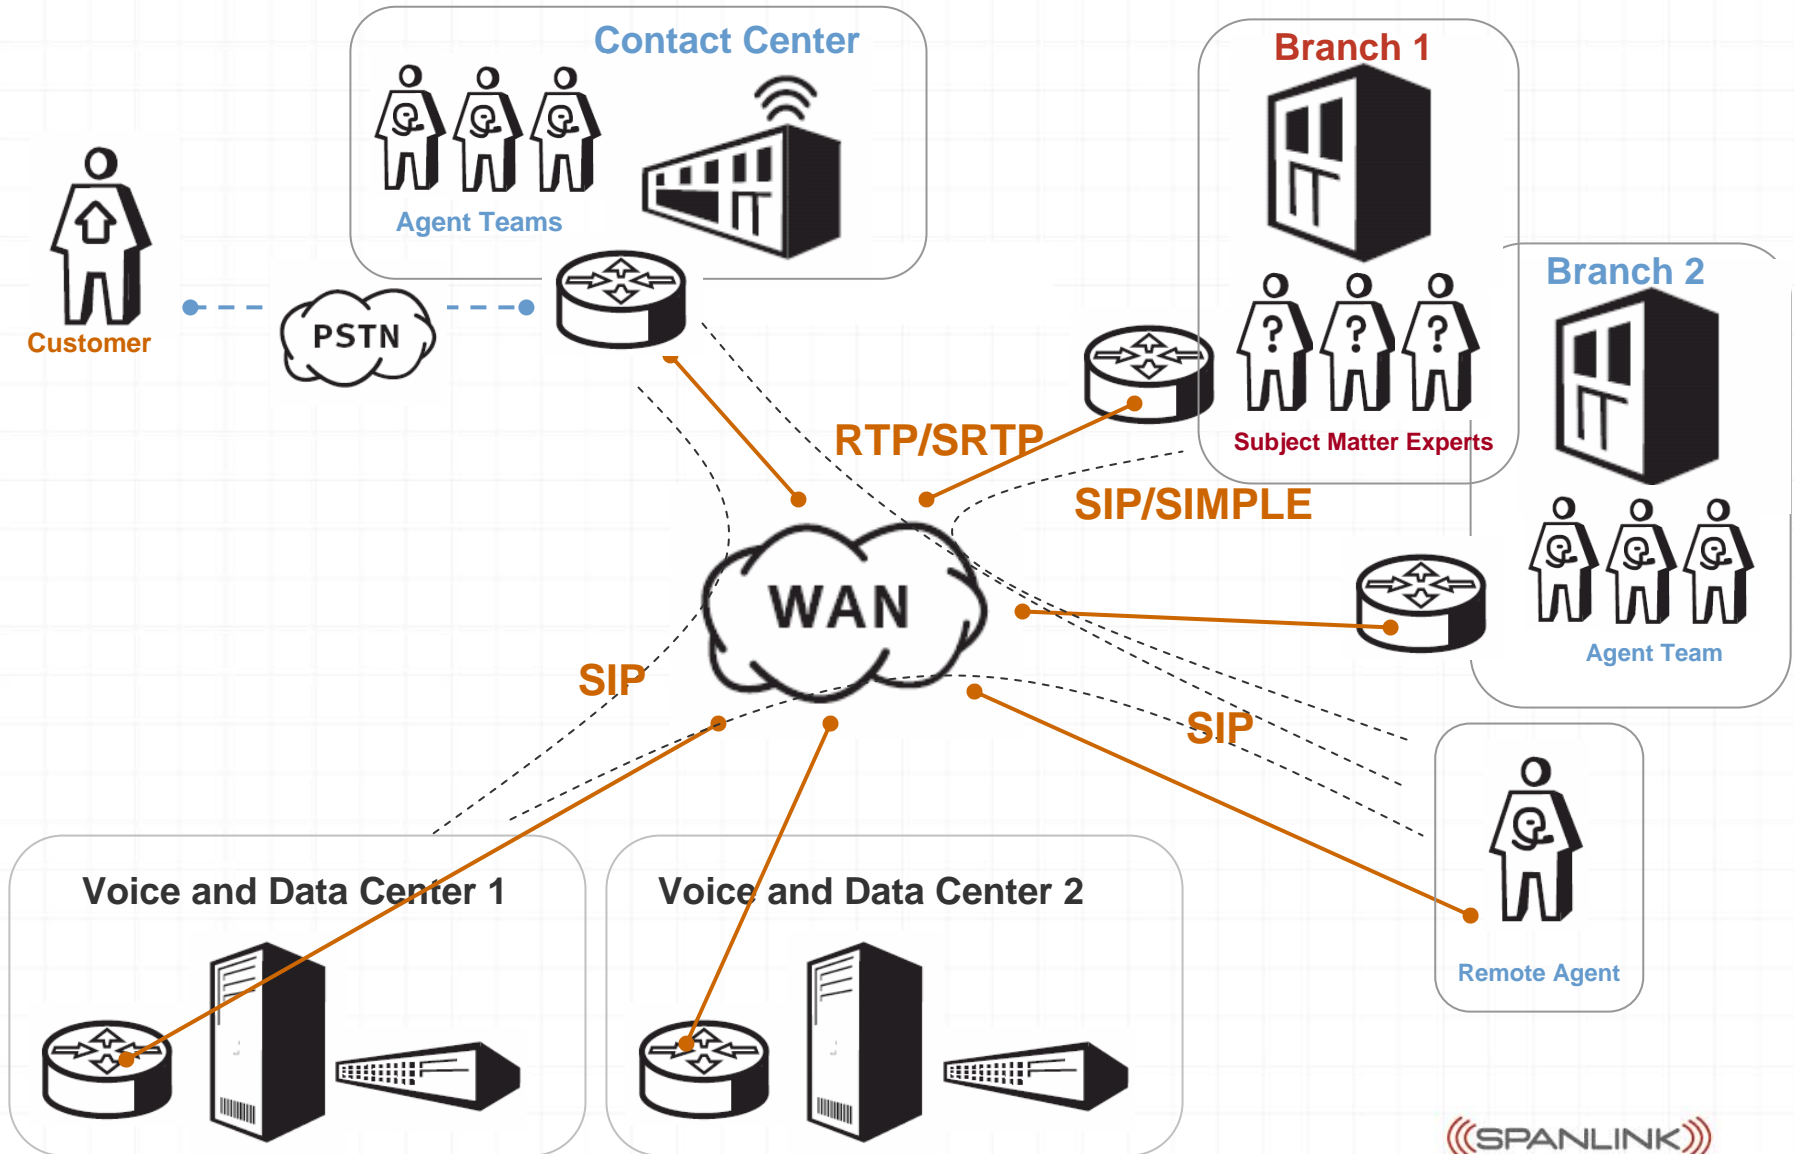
Contact Center

Agent Teams

Customer

PSTN

Branch 1

Subject Matter Experts

Branch 2

Agent Team

RTP/SRTP

SIP/SIMPLE

WAN

SIP

SIP

Remote Agent

Voice and Data Center 1

Voice and Data Center 2

((SPANLINK))